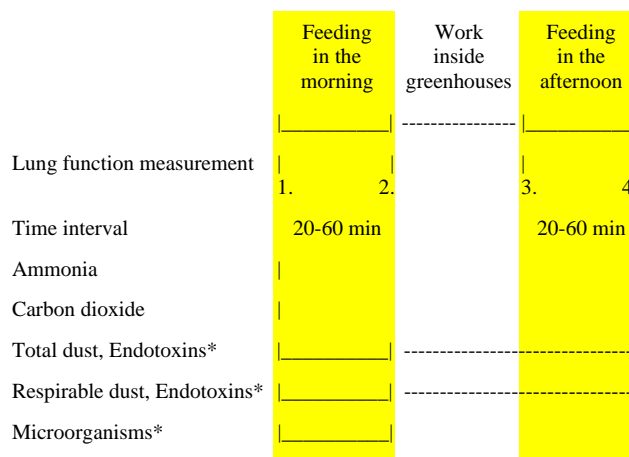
| | Feeding in the morning | Work inside greenhouses | Feeding in the afternoon |
|---|---|---|---|
| | \|__________\| | --------------- | \|__________ |
| Lung function measurement | \| 1. \| 2. | | \| 3. 4 |
| Time interval | 20-60 min | | 20-60 min |
| Ammonia | \| | | |
| Carbon dioxide | \| | | |
| Total dust, Endotoxins* | \|__________\| | --------------- | --------------- |
| Respirable dust, Endotoxins* | \|__________\| | --------------- | --------------- |
| Microorganisms* | \|__________\| | | |